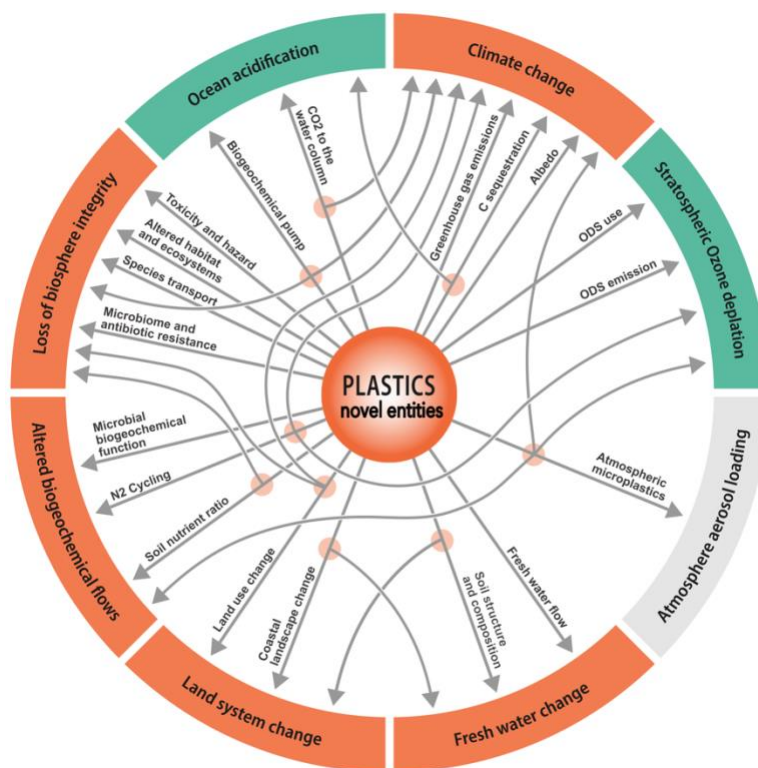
Ocean acidification

Climate change

Stratospheric Ozone depletion

Atmosphere aerosol loading

Fresh water change

Land system change

Altered biogeochemical flows

Loss of biosphere integrity

PLASTICS
novel entities

CO2 to the water column

Biogeochemical pump

Greenhouse gas emissions

C sequestration

Albedo

ODS use

ODS emission

Toxicity and hazard

Altered habitat and ecosystems

Species transport

Microbiome and antibiotic resistance

Microbial biogeochemical function

N2 Cycling

Soil nutrient ratio

Land use change

Coastal landscape change

Soil structure and composition

Fresh water flow

Atmospheric microplastics